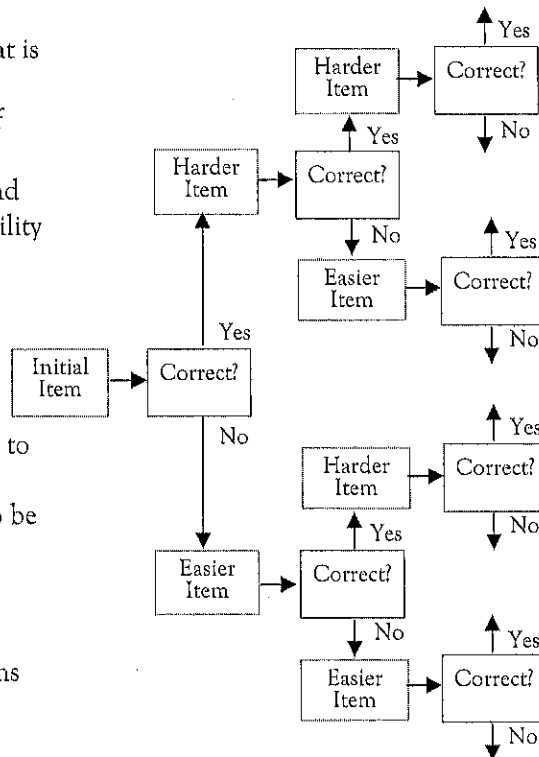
at is
f
nd
ility
to
be
ns

Initial Item
Correct?
Yes
No
Harder Item
Correct?
Yes
No
Harder Item
Correct?
Yes
No
Easier Item
Correct?
Yes
No
Easier Item
Correct?
Yes
No
Harder Item
Correct?
Yes
No
Easier Item
Correct?
Yes
No